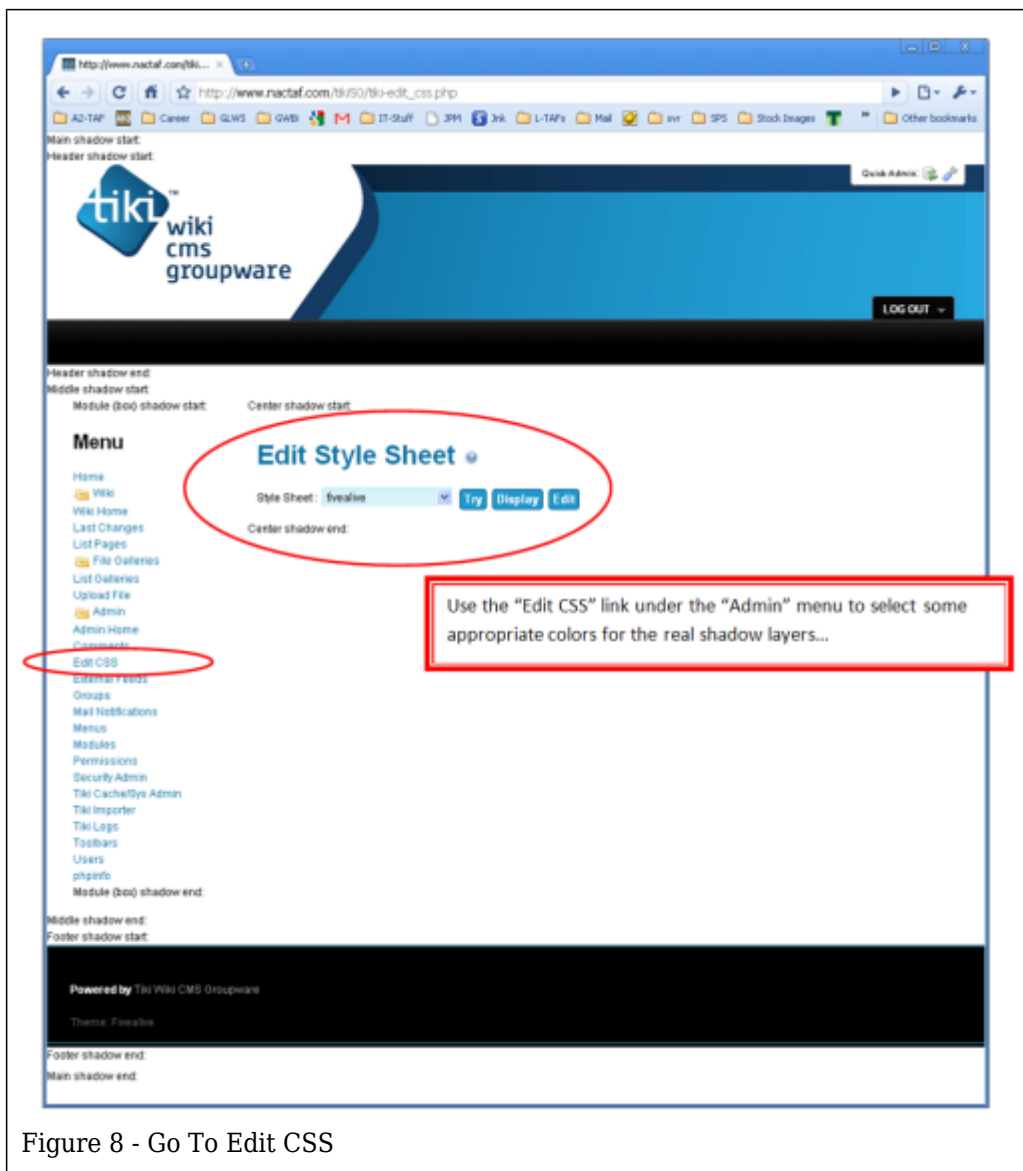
http://www.nactaf.com/tiki... ×

http://www.nactaf.com/tiki50/tiki-edit_css.php

A2-TAP Career GLWS GWBI IT-Stuff JPM Jnk L-TAPs Mail svr SPS Stock Images Other bookmarks

Main shadow start:
Header shadow start:

Quick Admin:

tiki wiki cms groupware

LOG OUT

Header shadow end:
Middle shadow start:
Module (box) shadow start: Center shadow start:

Menu

Home
Wiki
Wiki Home
Last Changes
List Pages
File Galleries
List Galleries
Upload File
Admin
Admin Home
Comments
Edit CSS
External Feeds
Groups
Mail Notifications
Menus
Modules
Permissions
Security Admin
Tiki Cache/Sys Admin
Tiki Importer
Tiki Logs
Toolbars
Users
phpinfo
Module (box) shadow end:

Edit Style Sheet

Style Sheet : fivealive Try Display Edit

Center shadow end:

Use the "Edit CSS" link under the "Admin" menu to select some appropriate colors for the real shadow layers...

Middle shadow end:
Footer shadow start:

Powered by Tiki Wiki CMS Groupware

Theme: Fivealive

Footer shadow end:
Main shadow end:

Figure 8 - Go To Edit CSS